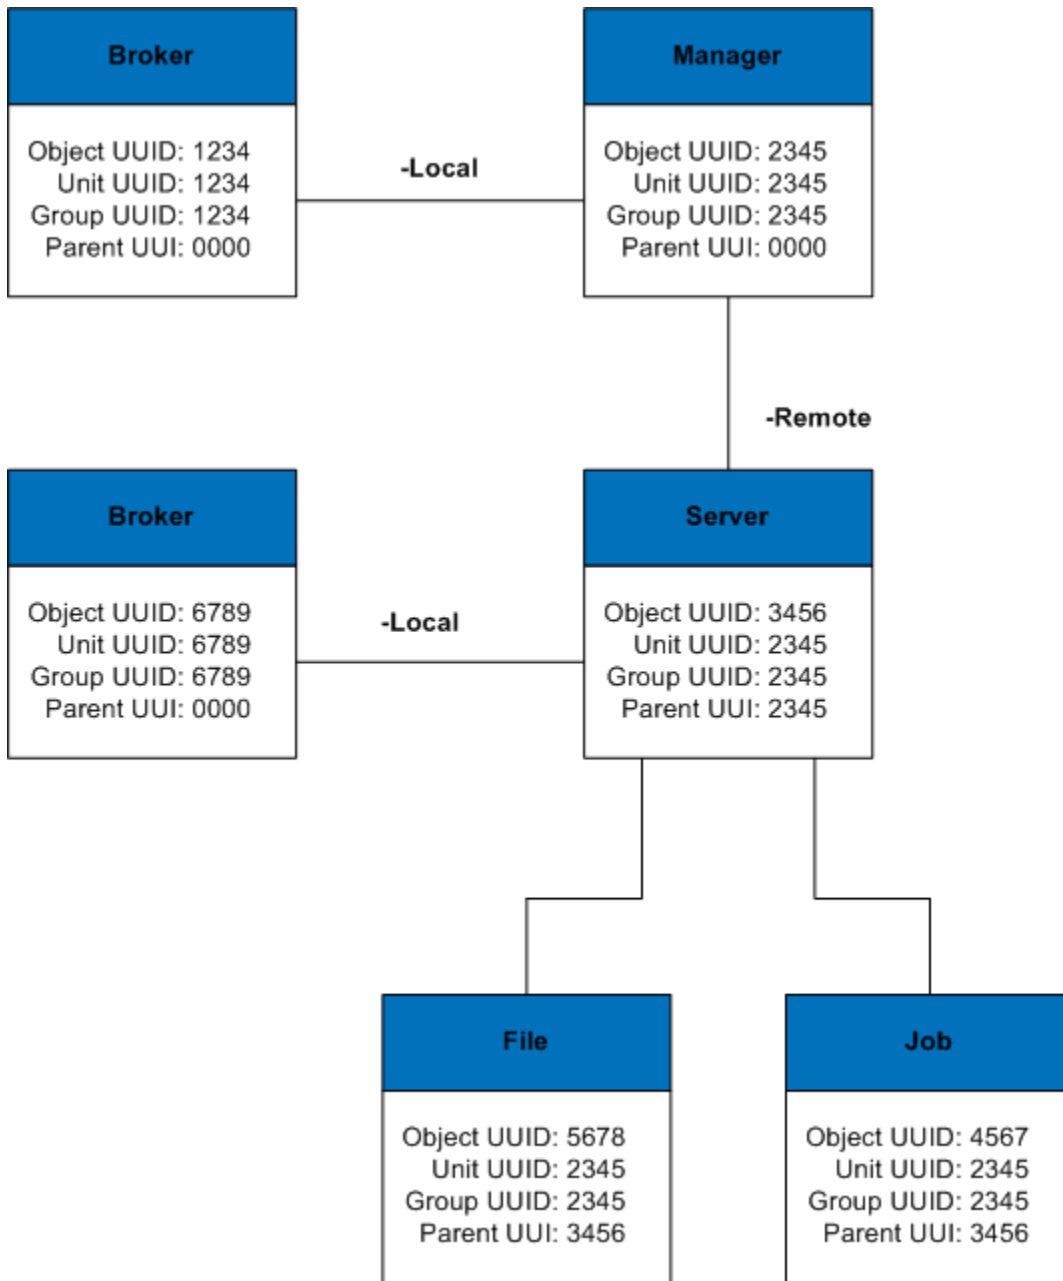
Broker

Object UUID: 1234
Unit UUID: 1234
Group UUID: 1234
Parent UUI: 0000

-Local

Manager

Object UUID: 2345
Unit UUID: 2345
Group UUID: 2345
Parent UUI: 0000

-Remote

Broker

Object UUID: 6789
Unit UUID: 6789
Group UUID: 6789
Parent UUI: 0000

-Local

Server

Object UUID: 3456
Unit UUID: 2345
Group UUID: 2345
Parent UUI: 2345

File

Object UUID: 5678
Unit UUID: 2345
Group UUID: 2345
Parent UUI: 3456

Job

Object UUID: 4567
Unit UUID: 2345
Group UUID: 2345
Parent UUI: 3456